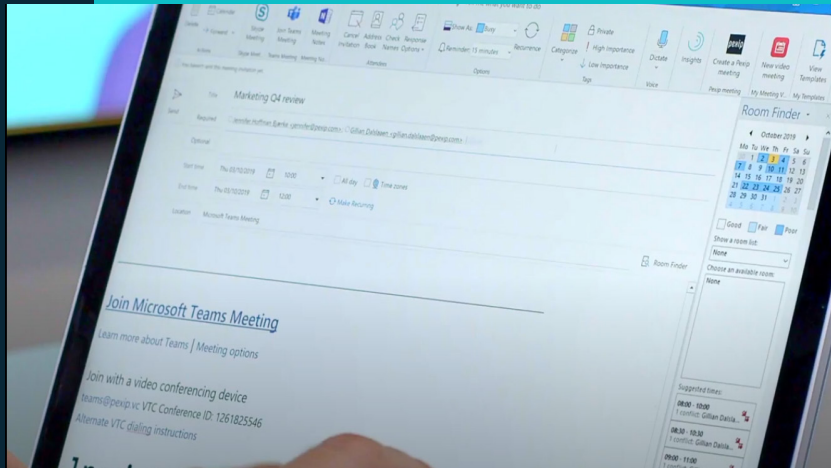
Skype Meeting
Join Teams Meeting
Meeting Notes
Cancel Invitation
Address Book
Check Names
Response Options
Attendees
Show As: Busy
Reminder: 15 minutes
Recurrence
Options
Categorize
Private
High Importance
Low Importance
Tags
Dictate
Voice
Insights
Create a Pexip meeting
Pexip meeting
New video meeting
My Meeting V...
View Templates
My Templates

Send
Title Marketing Q4 review
Required Jennifer Hoffman; Gillian Dalileen
Optional
Start time Thu 03/10/2019 10:00 All day Time zones
End time Thu 03/10/2019 10:00 Make Recurring
Location Microsoft Teams Meeting

Room Finder

Join Microsoft Teams Meeting
Learn more about Teams | Meeting options

Join with a video conferencing device
teams@pexip.vc VTC Conference ID: 1261825546
Alternate VTC dialing instructions

Room Finder
October 2019
Mo Tu We Th Fr Sa Su
1 2 3 4 5 6
7 8 9 10 11 12 13
14 15 16 17 18 19 20
21 22 23 24 25 26 27
28 29 30 31
Good Fair Poor
Show a room list:
None
Choose an available room:
None
Suggested times:
08:00 - 10:00
1 conflict: Gillian Dalila...
08:30 - 10:30
1 conflict: Gillian Dalila...
09:00 - 11:00
1 conflict